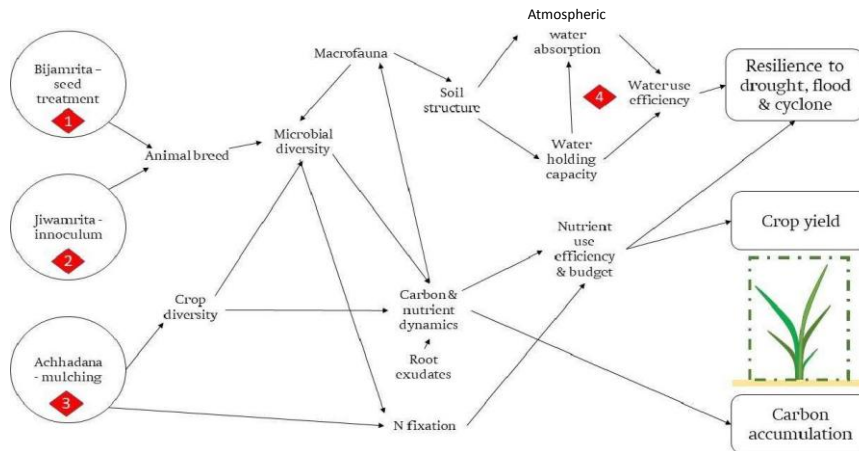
Atmospheric

Bijamrita - seed treatment
1

Animal breed

Jiwamrita - innoculum
2

Achhadana - mulching
3

Macrofauna

Microbial diversity

Crop diversity

Soil structure

water absorption

4

Water use efficiency

Water holding capacity

Resilience to drought, flood & cyclone

Nutrient use efficiency & budget

Crop yield

Carbon & nutrient dynamics

Root exudates

N fixation

Carbon accumulation